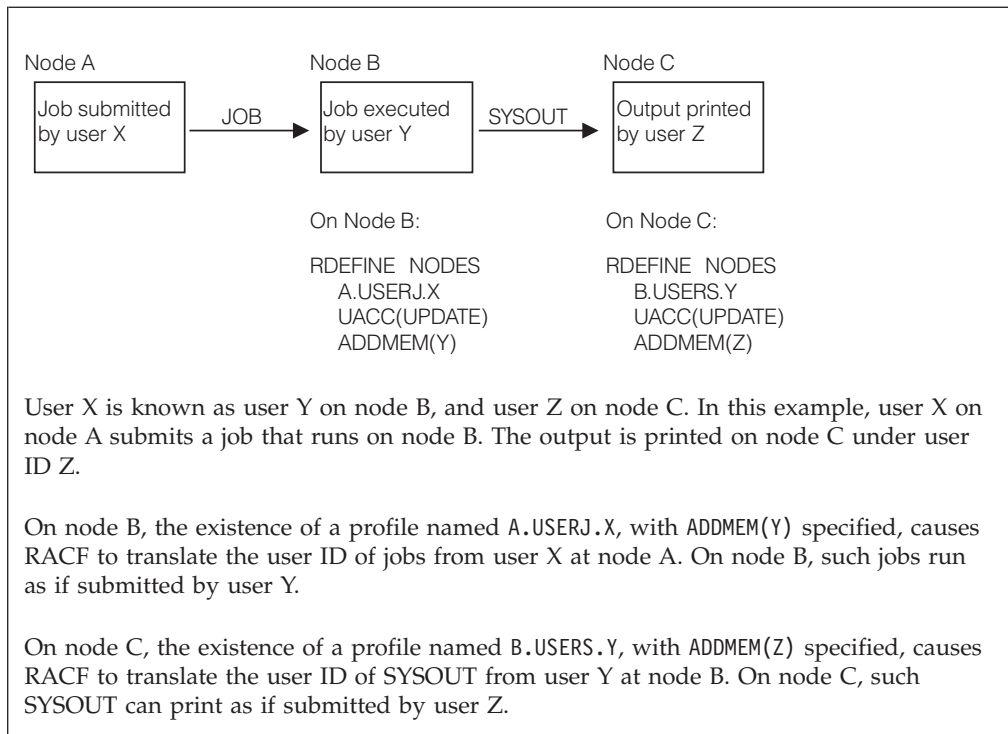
Node A

Job submitted by user X

JOB

Node B

Job executed by user Y

SYSOUT

Node C

Output printed by user Z

On Node B:

RDEFINE NODES
A.USERJ.X
UACC(UPDATE)
ADDMEM(Y)

On Node C:

RDEFINE NODES
B.USERS.Y
UACC(UPDATE)
ADDMEM(Z)

User X is known as user Y on node B, and user Z on node C. In this example, user X on node A submits a job that runs on node B. The output is printed on node C under user ID Z.

On node B, the existence of a profile named A.USERJ.X, with ADDMEM(Y) specified, causes RACF to translate the user ID of jobs from user X at node A. On node B, such jobs run as if submitted by user Y.

On node C, the existence of a profile named B.USERS.Y, with ADDMEM(Z) specified, causes RACF to translate the user ID of SYSOUT from user Y at node B. On node C, such SYSOUT can print as if submitted by user Z.